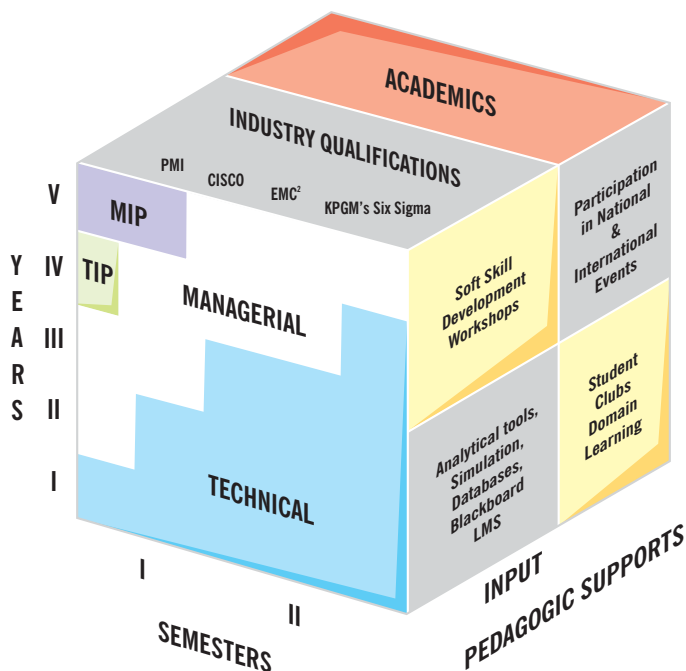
ACADEMICS

INDUSTRY QUALIFICATIONS

PMI
CISCO
EMC$^2$
KPGM's Six Sigma

V
IV
III
II
I

YEARS

MIP
TIP

MANAGERIAL

TECHNICAL

I
II
SEMESTERS

Soft Skill Development Workshops

Participation in National & International Events

Student Clubs Domain Learning

Analytical tools, Simulation, Databases, Blackboard LMS

INPUT
PEDAGOGIC SUPPORTS